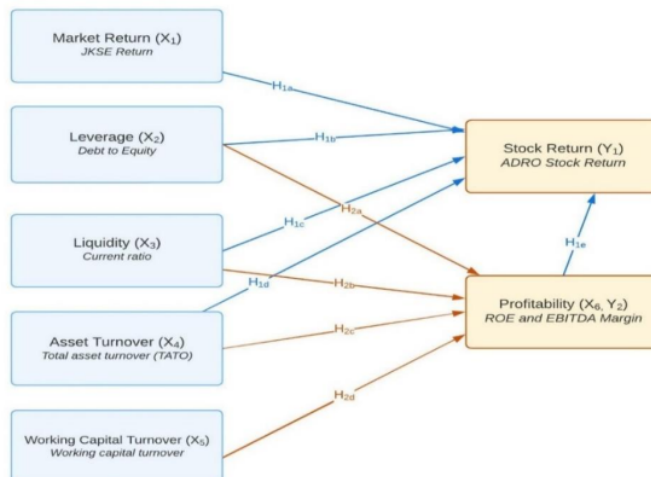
Market Return ($X_1$)
JKSE Return

Leverage ($X_2$)
Debt to Equity

Liquidity ($X_3$)
Current ratio

Asset Turnover ($X_4$)
Total asset turnover (TATO)

Working Capital Turnover ($X_5$)
Working capital turnover

$H_{1a}$

$H_{1b}$

$H_{2a}$

$H_{1c}$

$H_{1d}$

$H_{2b}$

$H_{2c}$

$H_{2d}$

Stock Return ($Y_1$)
ADRO Stock Return

$H_{1e}$

Profitability ($X_6$, $Y_2$)
ROE and EBITDA Margin